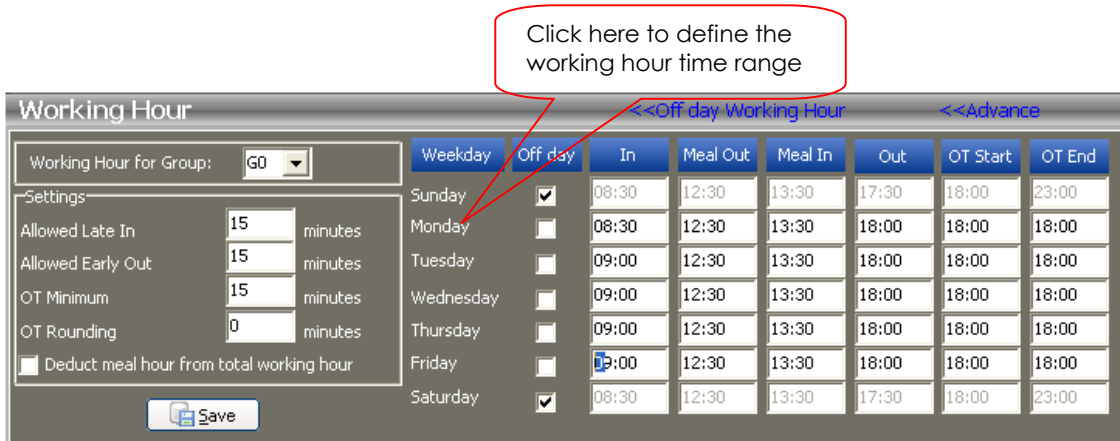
Click here to define the working hour time range

Working Hour

<<Off day Working Hour

<<Advance

Working Hour for Group: G0

Settings

Allowed Late In 15 minutes

Allowed Early Out 15 minutes

OT Minimum 15 minutes

OT Rounding 0 minutes

Deduct meal hour from total working hour

Save

| Weekday | Off day | In | Meal Out | Meal In | Out | OT Start | OT End |
|---|---|---|---|---|---|---|---|
| Sunday | ✔ | 08:30 | 12:30 | 13:30 | 17:30 | 18:00 | 23:00 |
| Monday | | 08:30 | 12:30 | 13:30 | 18:00 | 18:00 | 18:00 |
| Tuesday | | 09:00 | 12:30 | 13:30 | 18:00 | 18:00 | 18:00 |
| Wednesday | | 09:00 | 12:30 | 13:30 | 18:00 | 18:00 | 18:00 |
| Thursday | | 09:00 | 12:30 | 13:30 | 18:00 | 18:00 | 18:00 |
| Friday | | 09:00 | 12:30 | 13:30 | 18:00 | 18:00 | 18:00 |
| Saturday | ✔ | 08:30 | 12:30 | 13:30 | 17:30 | 18:00 | 23:00 |